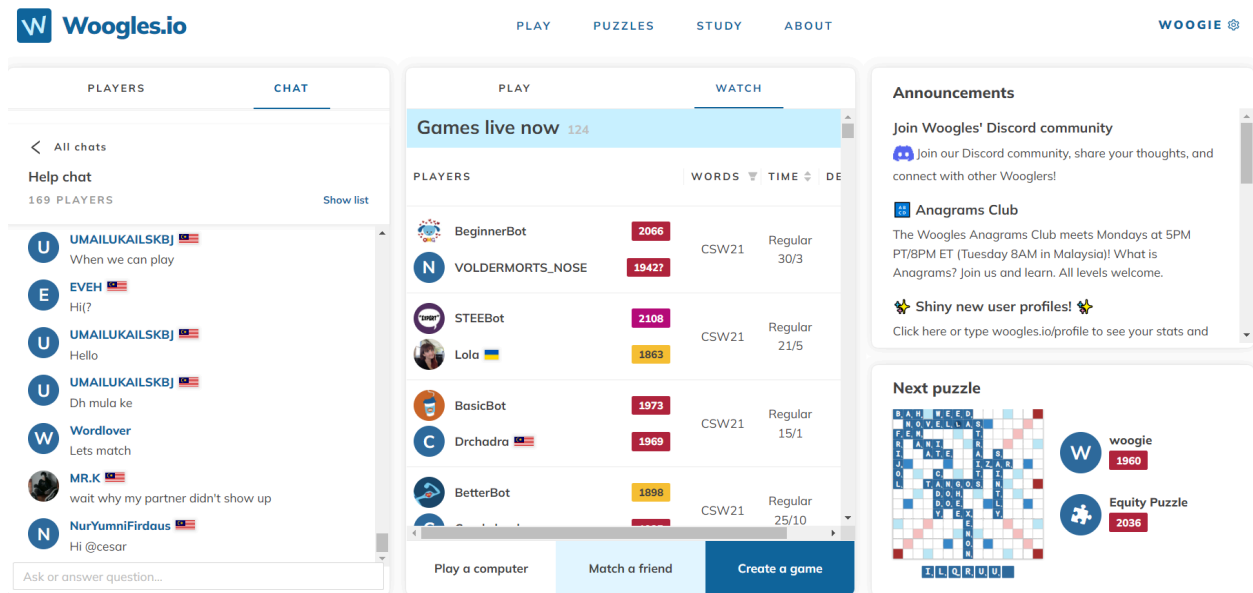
W Woogles.io

PLAY PUZZLES STUDY ABOUT

WOOGIE

PLAYERS CHAT

All chats

Help chat

169 PLAYERS

Show list

UMAILUKAILSKBJ
When we can play

EVEH
Hi(?

UMAILUKAILSKBJ
Hello

UMAILUKAILSKBJ
Dh mula ke

Wordlover
Lets match

MR.K
wait why my partner didn't show up

NurYumniFirdaus
Hi @cesar

Ask or answer question...

PLAY WATCH

Games live now 124

| PLAYERS | | WORDS | TIME | DE |
|---|---|---|---|---|
| BeginnerBot | 2066 | CSW21 | Regular 30/3 | |
| VOLDERMORTS_NOSE | 1942? | | | |
| STEEBot | 2108 | CSW21 | Regular 21/5 | |
| Lola | 1863 | | | |
| BasicBot | 1973 | CSW21 | Regular 15/1 | |
| Drchadra | 1969 | | | |
| BetterBot | 1898 | CSW21 | Regular 25/10 | |

Play a computer Match a friend Create a game

Announcements

Join Woogles' Discord community
Join our Discord community, share your thoughts, and connect with other Wooglers!

Anagrams Club
The Woogles Anagrams Club meets Mondays at 5PM PT/8PM ET (Tuesday 8AM in Malaysia)! What is Anagrams? Join us and learn. All levels welcome.

Shiny new user profiles!
Click here or type woogles.io/profile to see your stats and

Next puzzle

woogie
1960

Equity Puzzle
2036

I L Q R U U